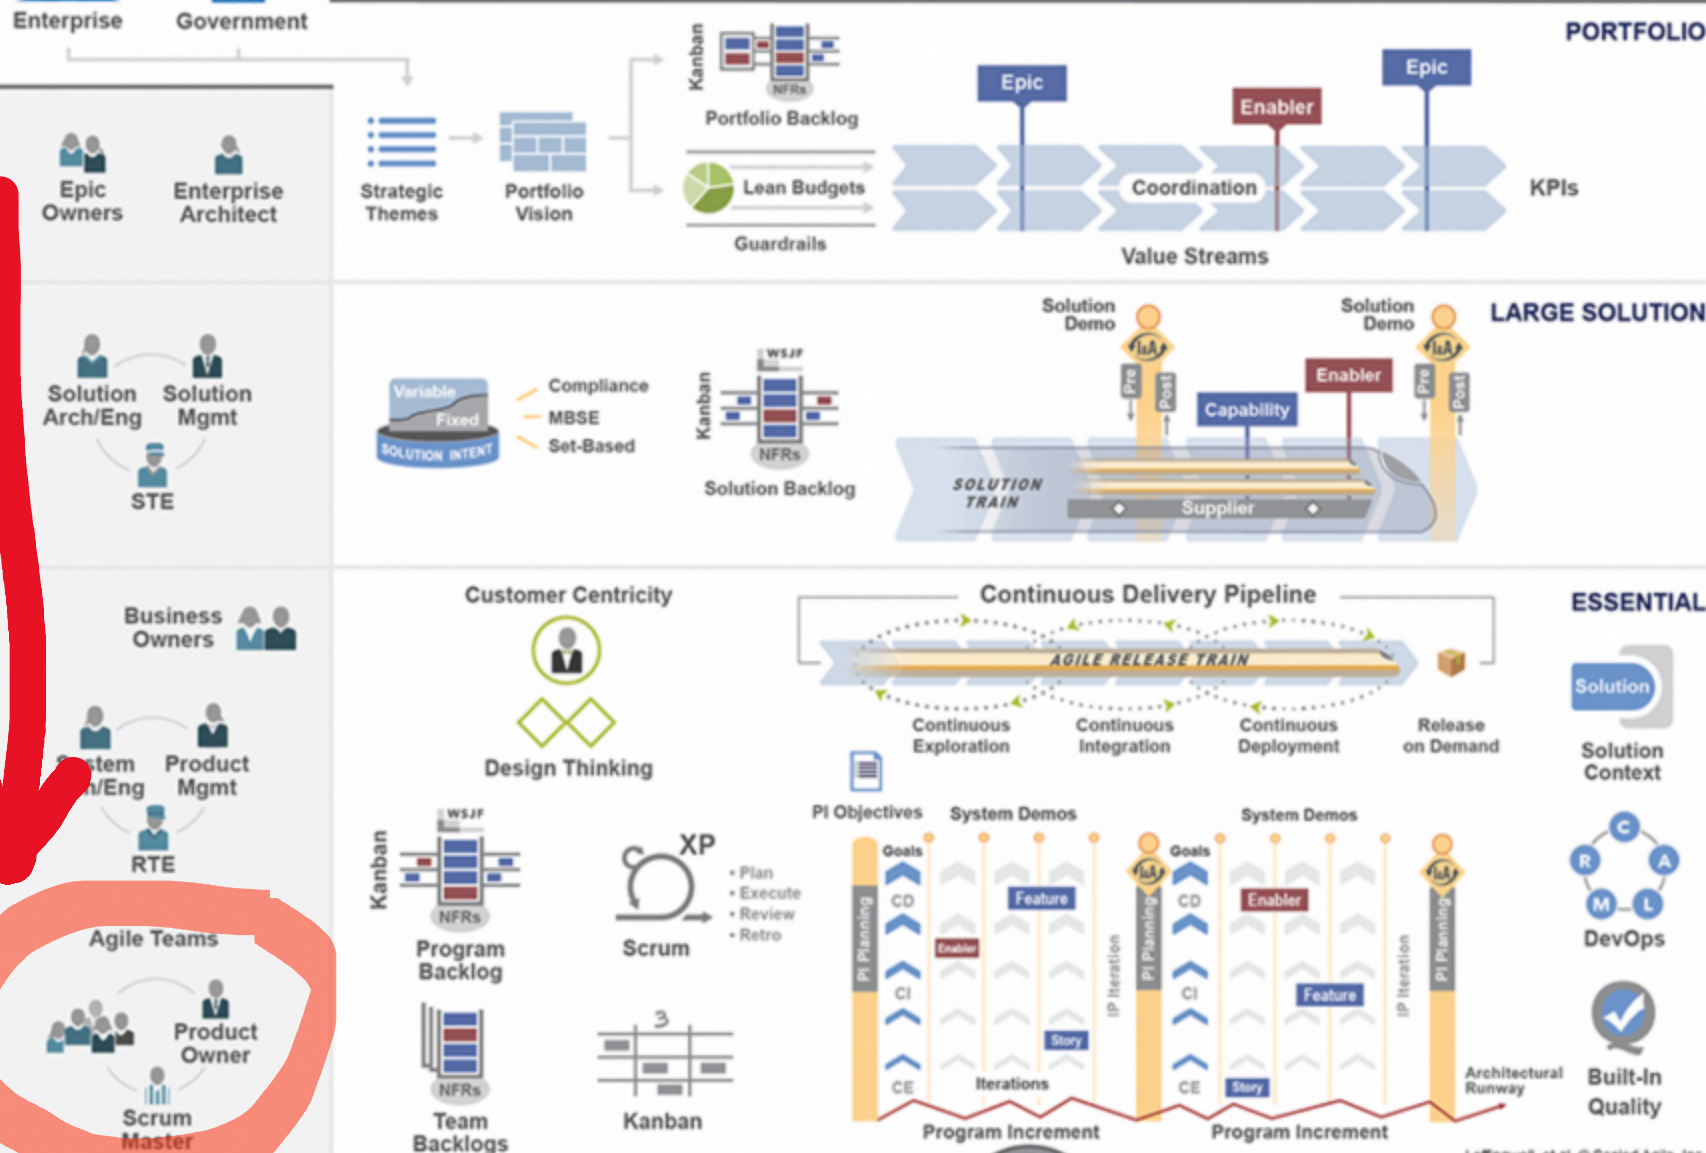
Enterprise
Government

PORTFOLIO

Epic Owners
Enterprise Architect

Strategic Themes
Portfolio Vision

Kanban
NFRs
Portfolio Backlog

Lean Budgets
Guardrails

Epic
Enabler
Epic
Coordination
KPIs
Value Streams

LARGE SOLUTION

Solution Arch/Eng
Solution Mgmt
STE

Variable
Fixed
SOLUTION INTENT
Compliance
MBSE
Set-Based

Kanban
WSJF
NFRs
Solution Backlog

Solution Demo
Solution Demo
I&A
I&A
Pre
Post
Pre
Post
Enabler
Capability
SOLUTION TRAIN
Supplier

ESSENTIAL

Business Owners

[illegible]stem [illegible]/Eng
Product Mgmt
RTE

Agile Teams
Product Owner
Scrum Master

Customer Centricity
Design Thinking

Continuous Delivery Pipeline
AGILE RELEASE TRAIN
Continuous Exploration
Continuous Integration
Continuous Deployment
Release on Demand

Solution
Solution Context

PI Objectives
System Demos
System Demos

Kanban
WSJF
NFRs
Program Backlog

XP
Scrum
• Plan
• Execute
• Review
• Retro

NFRs
Team Backlogs

3
Kanban

Goals
CD
CI
CE
PI Planning
Feature
Enabler
Story
Iterations
IP Iteration
I&A
Goals
CD
CI
CE
PI Planning
Enabler
Feature
Story
IP Iteration
I&A
PI Planning
Architectural Runway
Program Increment
Program Increment

C
R
A
M
L
DevOps

Built-In Quality